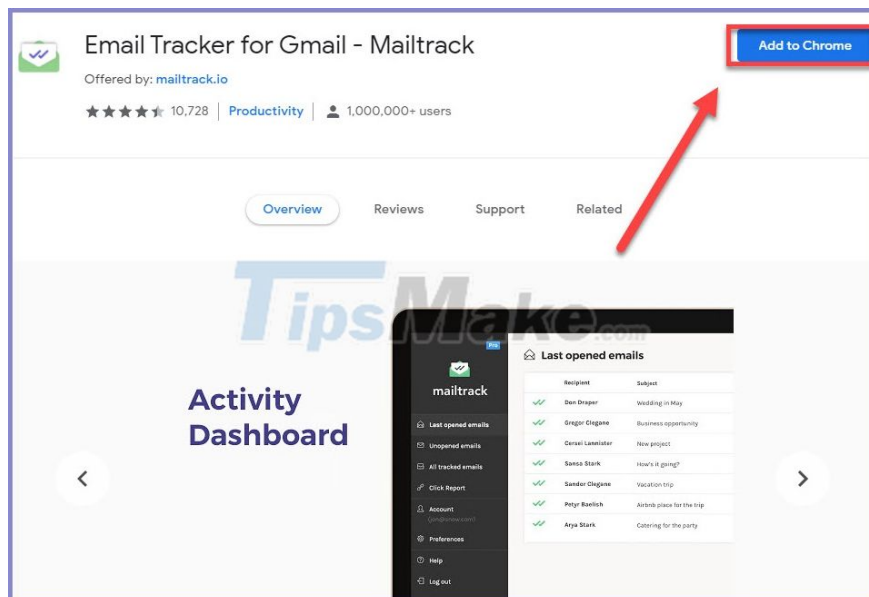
Email Tracker for Gmail - Mailtrack

Offered by: mailtrack.io

10,728 | Productivity | 1,000,000+ users

Add to Chrome

Overview Reviews Support Related

TipsMake.com

Activity Dashboard

Pro

mailtrack

Last opened emails

Unopened emails

All tracked emails

Click Report

Account

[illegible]

Preferences

Help

Log out

Last opened emails

| | Recipient | Subject |
|---|---|---|
| | Don Draper | Wedding in May |
| | Gregor Clegane | Business opportunity |
| | Cersei Lannister | New project |
| | Sansa Stark | How's it going? |
| | Sandor Clegane | Vacation trip |
| | Petyr Baelish | Airbnb place for the trip |
| | Arya Stark | Catering for the party |